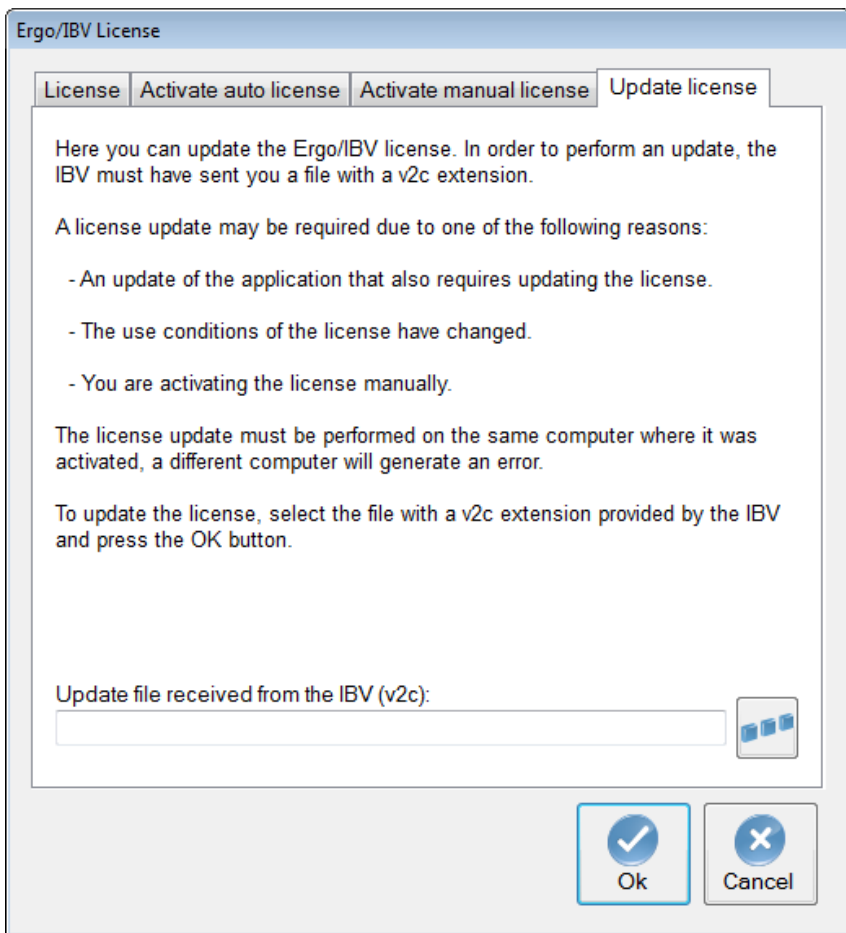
Ergo/IBV License

License | Activate auto license | Activate manual license | Update license

Here you can update the Ergo/IBV license. In order to perform an update, the IBV must have sent you a file with a v2c extension.

A license update may be required due to one of the following reasons:

- An update of the application that also requires updating the license.

- The use conditions of the license have changed.

- You are activating the license manually.

The license update must be performed on the same computer where it was activated, a different computer will generate an error.

To update the license, select the file with a v2c extension provided by the IBV and press the OK button.

Update file received from the IBV (v2c):

Ok

Cancel